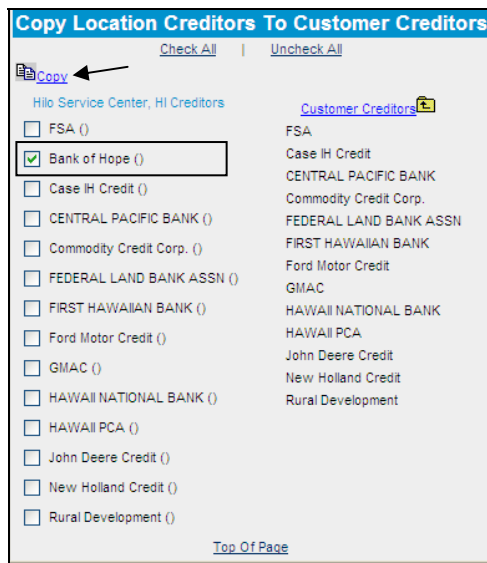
Copy Location Creditors To Customer Creditors

Check All | Uncheck All

Copy

Hilo Service Center, HI Creditors

FSA ()
Bank of Hope ()
Case IH Credit ()
CENTRAL PACIFIC BANK ()
Commodity Credit Corp. ()
FEDERAL LAND BANK ASSN ()
FIRST HAWAIIAN BANK ()
Ford Motor Credit ()
GMAC ()
HAWAII NATIONAL BANK ()
HAWAII PCA ()
John Deere Credit ()
New Holland Credit ()
Rural Development ()

Customer Creditors

FSA
Case IH Credit
CENTRAL PACIFIC BANK
Commodity Credit Corp.
FEDERAL LAND BANK ASSN
FIRST HAWAIIAN BANK
Ford Motor Credit
GMAC
HAWAII NATIONAL BANK
HAWAII PCA
John Deere Credit
New Holland Credit
Rural Development

Top Of Page